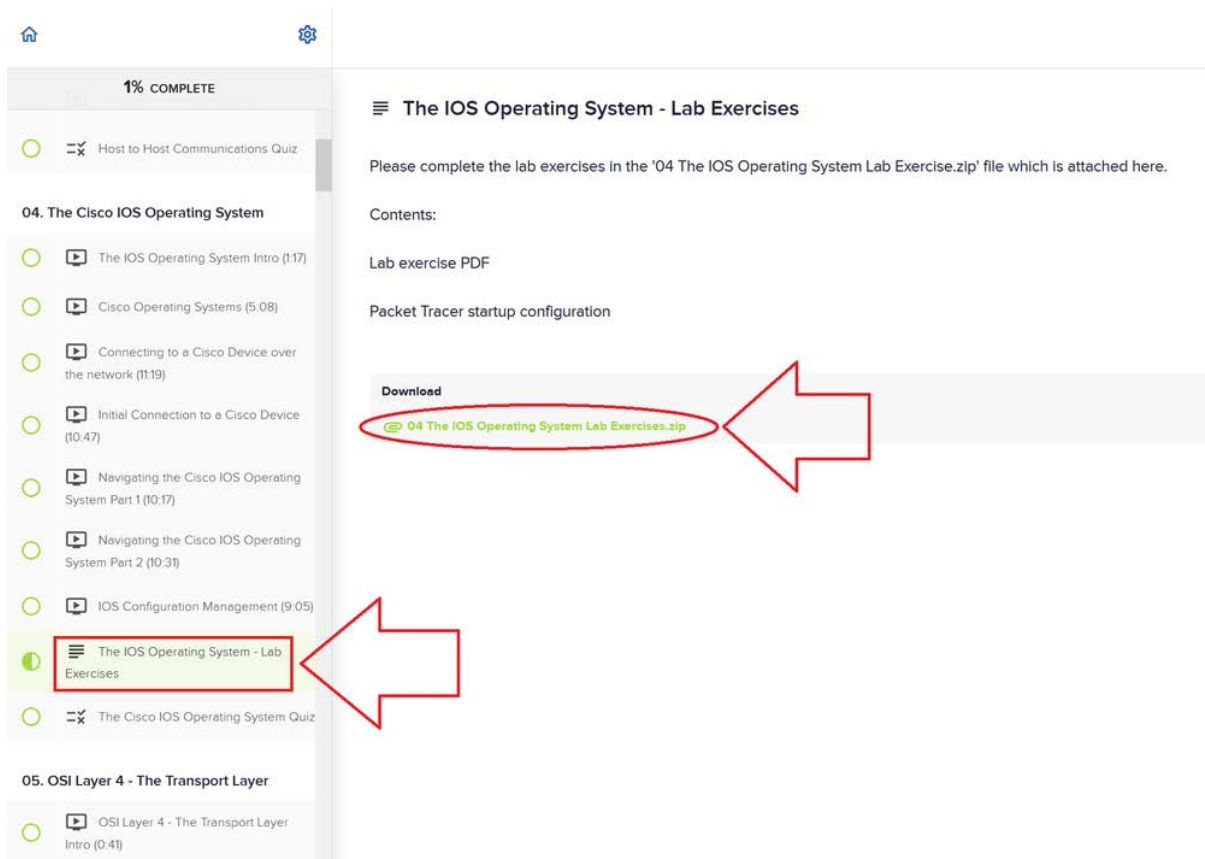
1% COMPLETE

Host to Host Communications Quiz

04. The Cisco IOS Operating System

The IOS Operating System Intro (1:17)

Cisco Operating Systems (5:08)

Connecting to a Cisco Device over the network (11:19)

Initial Connection to a Cisco Device (10:47)

Navigating the Cisco IOS Operating System Part 1 (10:17)

Navigating the Cisco IOS Operating System Part 2 (10:31)

IOS Configuration Management (9:05)

The IOS Operating System - Lab Exercises

The Cisco IOS Operating System Quiz

05. OSI Layer 4 - The Transport Layer

OSI Layer 4 - The Transport Layer Intro (0:41)

The IOS Operating System - Lab Exercises

Please complete the lab exercises in the '04 The IOS Operating System Lab Exercise.zip' file which is attached here.

Contents:

Lab exercise PDF

Packet Tracer startup configuration

Download

04 The IOS Operating System Lab Exercises.zip